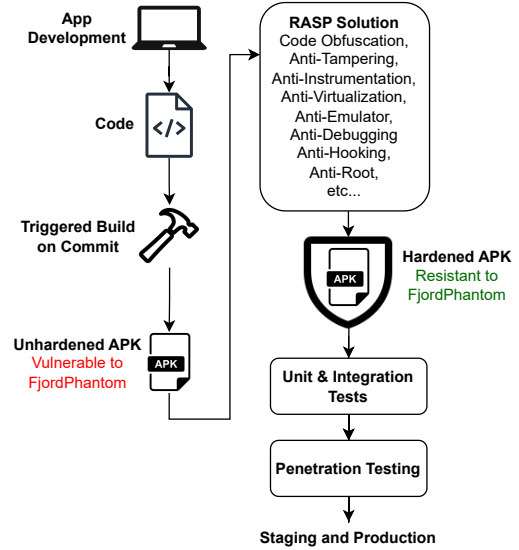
App Development

Code

</>

Triggered Build on Commit

Unhardened APK
Vulnerable to FjordPhantom

APK

RASP Solution
Code Obfuscation,
Anti-Tampering,
Anti-Instrumentation,
Anti-Virtualization,
Anti-Emulator,
Anti-Debugging
Anti-Hooking,
Anti-Root,
etc...

APK

Hardened APK
Resistant to FjordPhantom

Unit & Integration Tests

Penetration Testing

Staging and Production